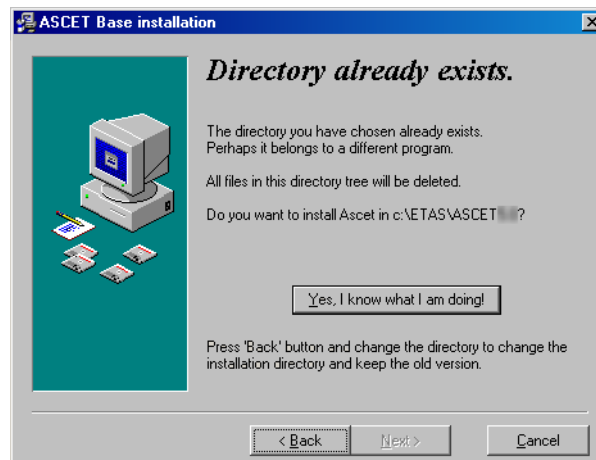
ASCET Base installation

Directory already exists.

The directory you have chosen already exists. Perhaps it belongs to a different program.

All files in this directory tree will be deleted.

Do you want to install Ascet in c:\ETAS\ASCET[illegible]?

Yes, I know what I am doing!

Press 'Back' button and change the directory to change the installation directory and keep the old version.

< Back
Next >
Cancel